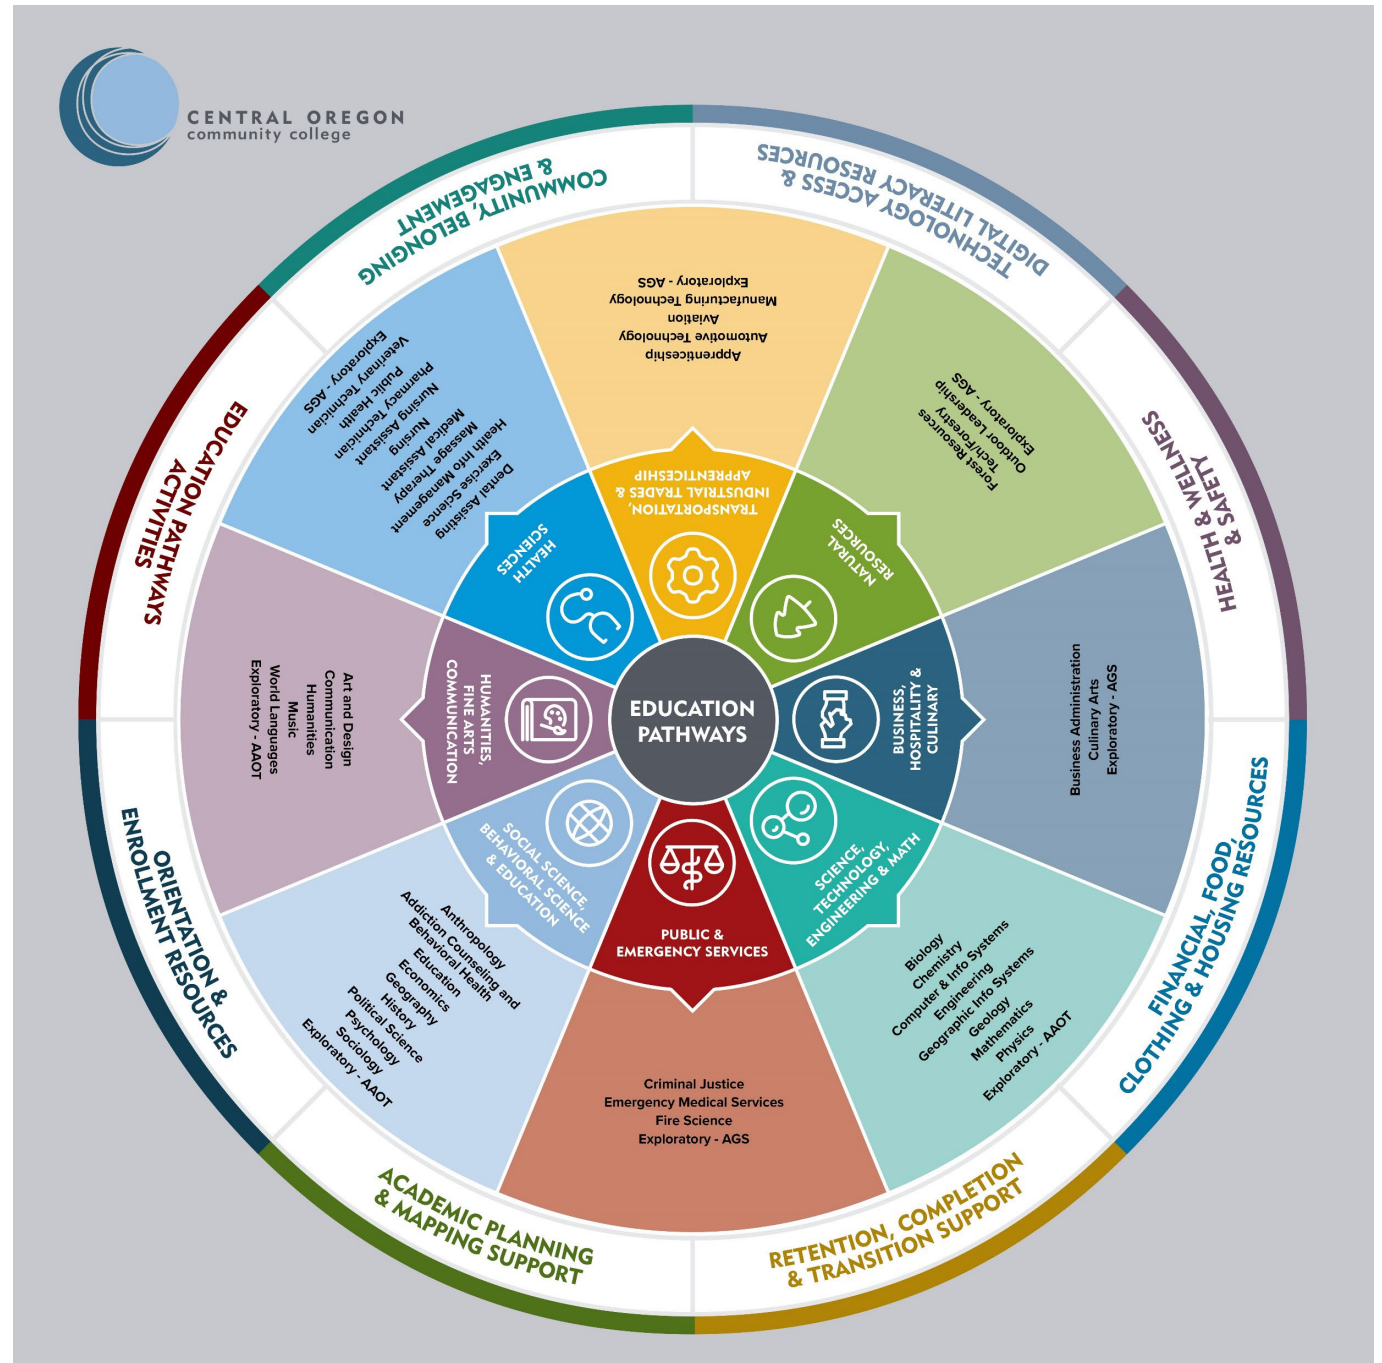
CENTRAL OREGON
community college

COMMUNITY, BELONGING & ENGAGEMENT

DIGITAL LITERACY TECHNOLOGY ACCESS & RESOURCES

HEALTH & WELLNESS & SAFETY

FINANCIAL, FOOD, CLOTHING & HOUSING RESOURCES

RETENTION, COMPLETION & TRANSITION SUPPORT

ACADEMIC PLANNING & MAPPING SUPPORT

ORIENTATION & ENROLLMENT RESOURCES

EDUCATION PATHWAYS ACTIVITIES

EDUCATION PATHWAYS

TRANSPORTATION, INDUSTRIAL TRADES & APPRENTICESHIP

Apprenticeship
Automotive Technology
Aviation
Manufacturing Technology
Exploratory - AGS

NATURAL RESOURCES

Forest Resources Tech/Forestry
Outdoor Leadership
Exploratory - AGS

BUSINESS, HOSPITALITY & CULINARY

Business Administration
Culinary Arts
Exploratory - AGS

SCIENCE, TECHNOLOGY, ENGINEERING & MATH

Biology
Chemistry
Computer & Info Systems
Engineering
Geographic Info Systems
Geology
Mathematics
Physics
Exploratory - AAOT

PUBLIC & EMERGENCY SERVICES

Criminal Justice
Emergency Medical Services
Fire Science
Exploratory - AGS

SOCIAL SCIENCE, BEHAVIORAL SCIENCE & EDUCATION

Anthropology
Addiction Counseling and Behavioral Health
Education
Economics
Geography
History
Political Science
Psychology
Sociology
Exploratory - AAOT

HUMANITIES, FINE ARTS COMMUNICATION

Art and Design
Communication
Humanities
Music
World Languages
Exploratory - AAOT

HEALTH SCIENCES

Dental Assisting
Exercise Science
Health Info Management
Massage Therapy
Medical Assistant
Nursing
Nursing Assistant
Pharmacy Technician
Public Health
Veterinary Technician
Exploratory - AGS